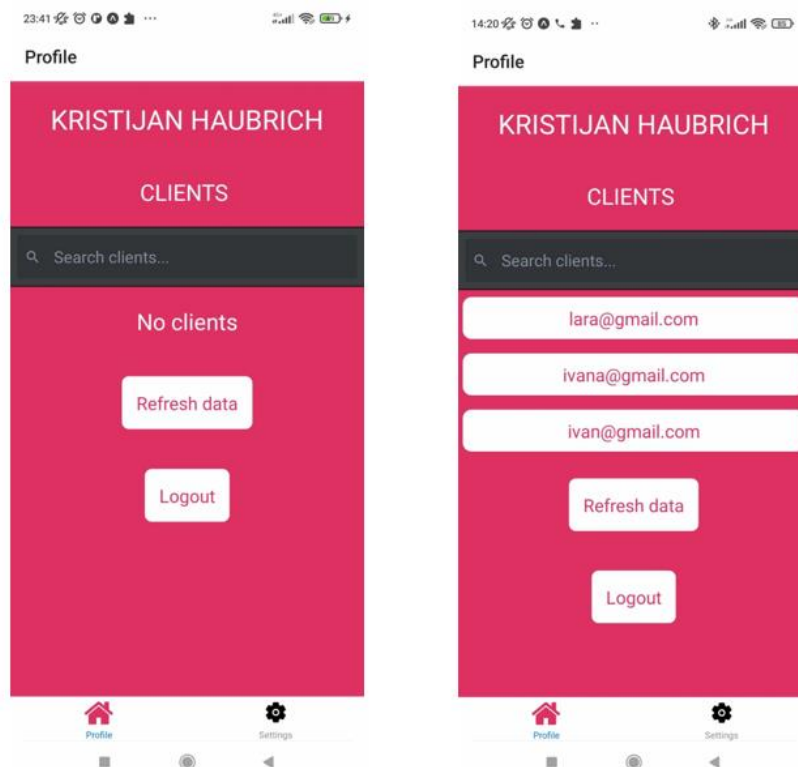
23:41

Profile

KRISTIJAN HAUBRICH

CLIENTS

Search clients...

No clients

Refresh data

Logout

Profile

Settings

14:20

Profile

KRISTIJAN HAUBRICH

CLIENTS

Search clients...

lara@gmail.com

ivana@gmail.com

ivan@gmail.com

Refresh data

Logout

Profile

Settings